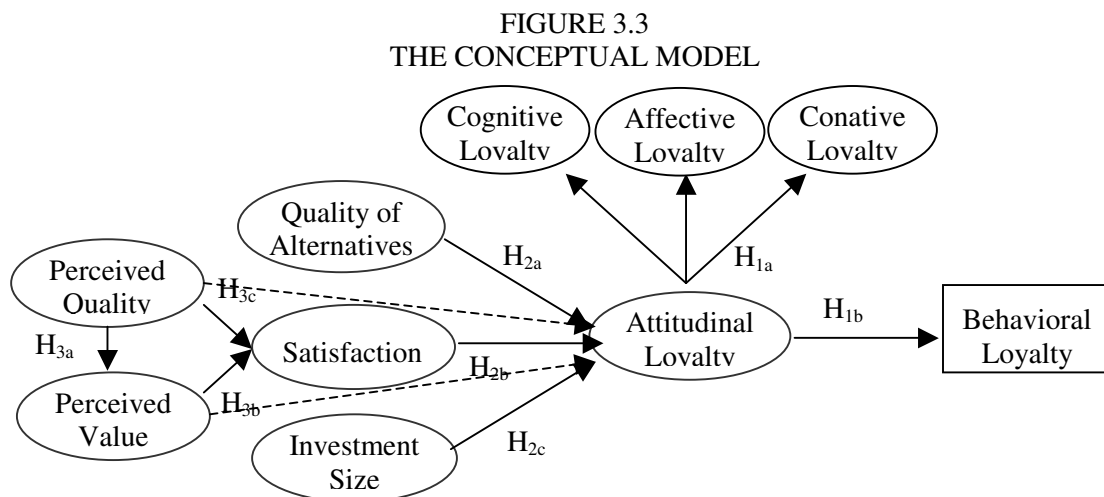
FIGURE 3.3
THE CONCEPTUAL MODEL

Cognitive Loyalty

Affective Loyalty

Conative Loyalty

Quality of Alternatives

$H_{2a}$

$H_{1a}$

Perceived Quality

$H_{3c}$

Attitudinal Loyalty

$H_{1b}$

Behavioral Loyalty

$H_{3a}$

Satisfaction

$H_{2b}$

Perceived Value

$H_{3b}$

Investment Size

$H_{2c}$